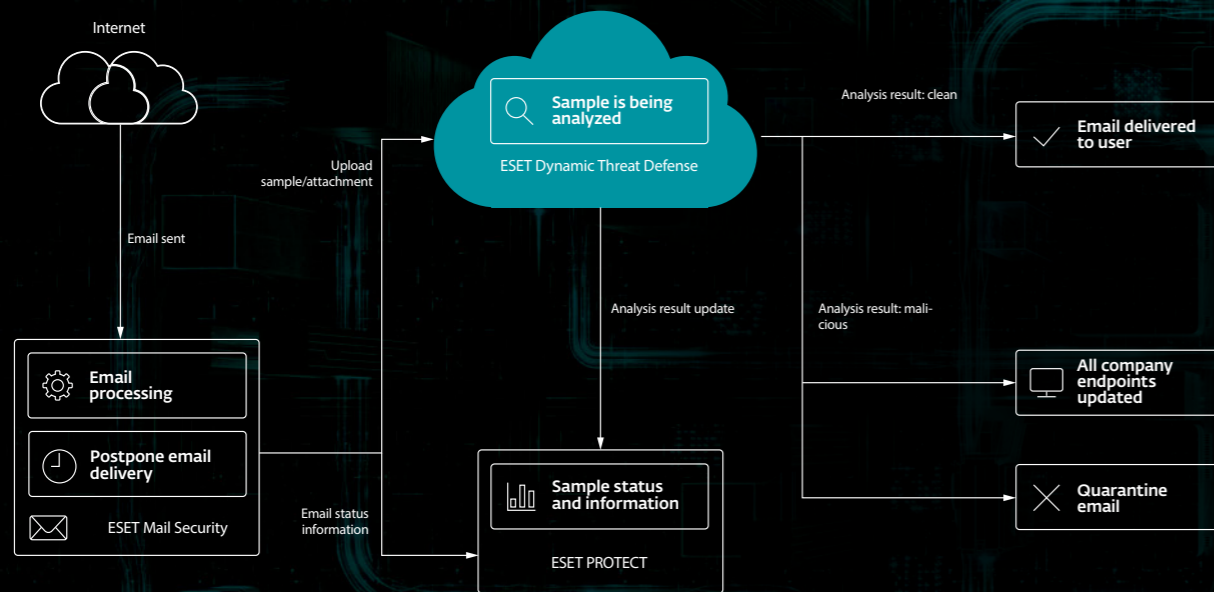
Internet

Email sent

Email processing

Postpone email delivery

ESET Mail Security

Upload sample/attachment

Email status information

Sample is being analyzed

ESET Dynamic Threat Defense

Analysis result update

Sample status and information

ESET PROTECT

Analysis result: clean

Email delivered to user

Analysis result: malicious

All company endpoints updated

Quarantine email